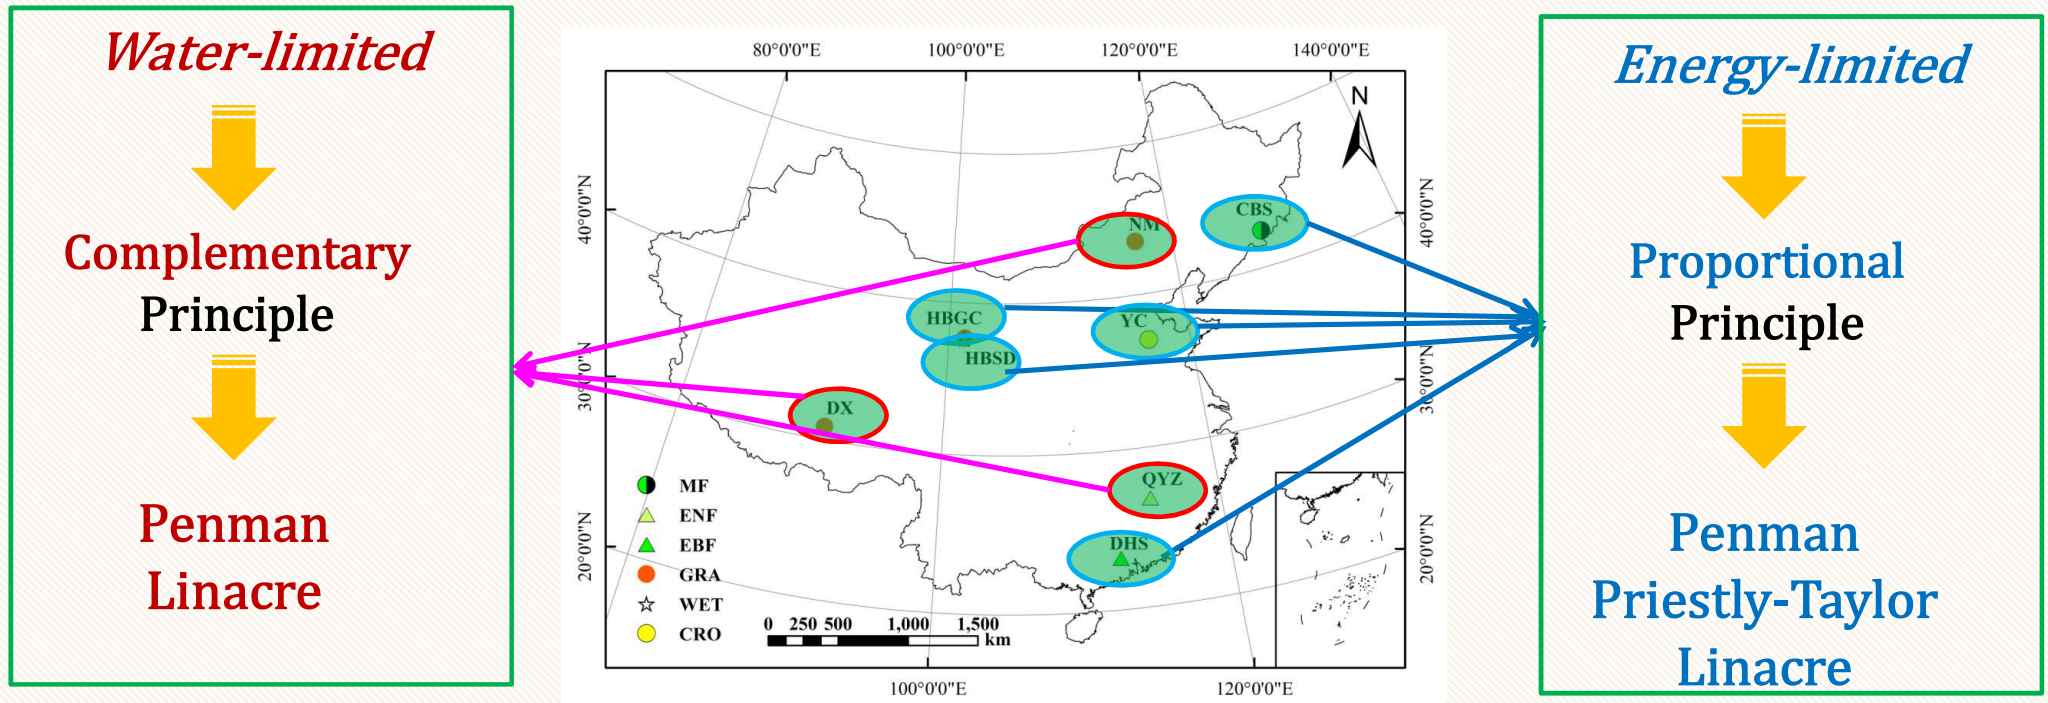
Water-limited

Complementary Principle

Penman
Linacre

80°0'0"E 100°0'0"E 120°0'0"E 140°0'0"E

N

40°0'0"N
30°0'0"N
20°0'0"N

40°0'0"N
30°0'0"N
20°0'0"N

NM
CBS
HBGC
YC
HBSD
DX
QYZ
DHS

MF
ENF
EBF
GRA
WET
CRO

0 250 500 1,000 1,500 km

100°0'0"E 120°0'0"E

Energy-limited

Proportional Principle

Penman
Priestly-Taylor
Linacre